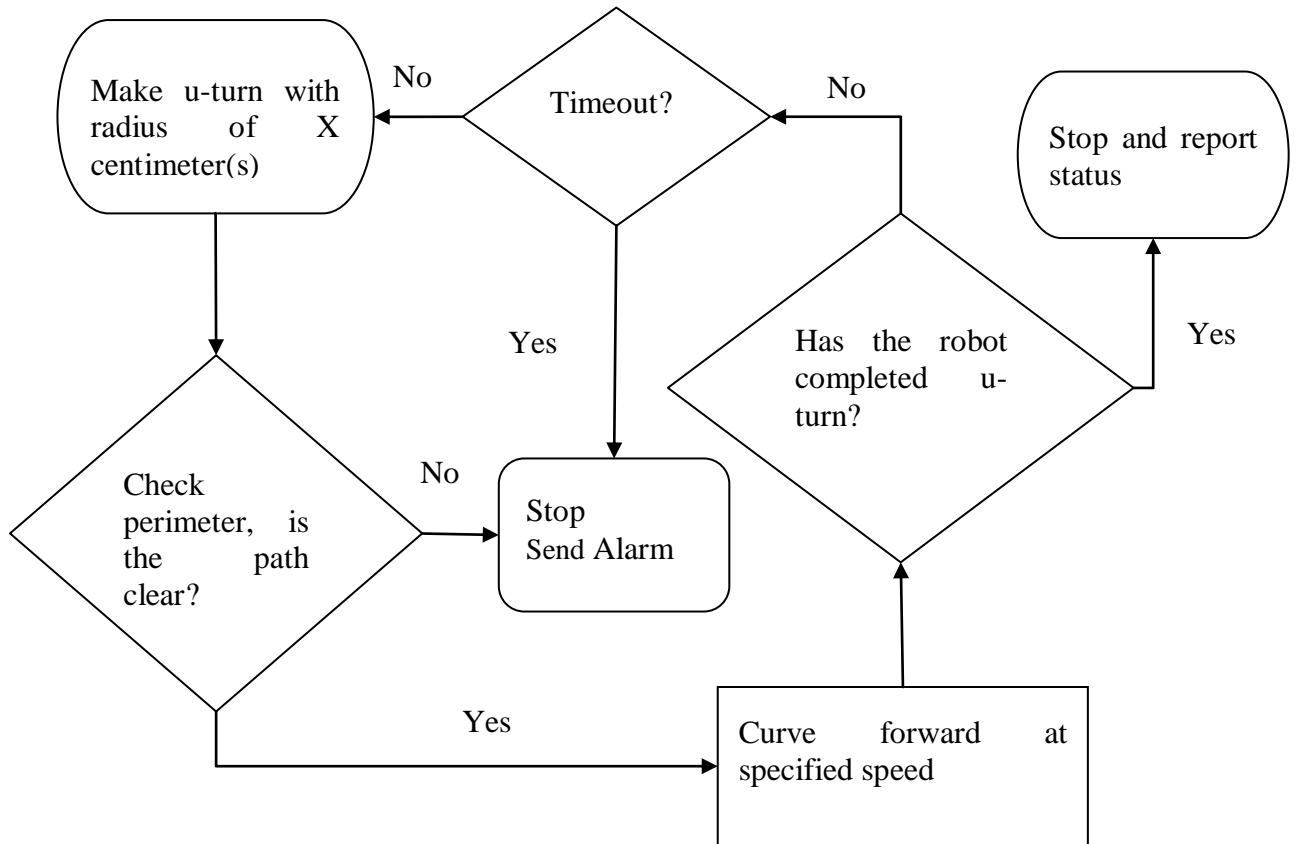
Make u-turn with radius of X centimeter(s)

No

Timeout?

No

Stop and report status

Yes

Has the robot completed u-turn?

Yes

Check perimeter, is the path clear?

No

Stop
Send Alarm

Yes

Curve forward at specified speed